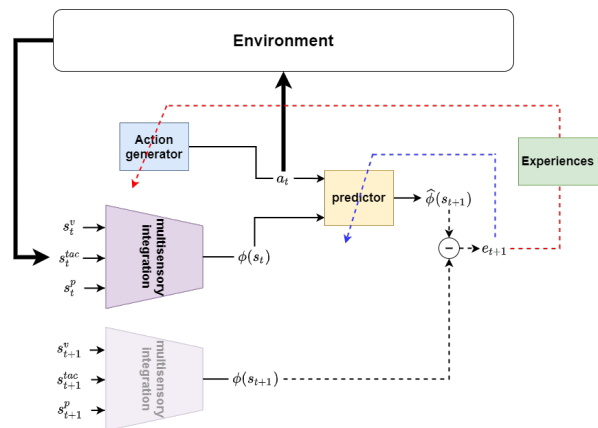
Environment

Action generator

$a_t$

predictor

$\widehat{\phi}(s_{t+1})$

Experiences

$s_t^v$

$s_t^{tac}$

$s_t^p$

multisensory integration

$\phi(s_t)$

-

$e_{t+1}$

$s_{t+1}^v$

$s_{t+1}^{tac}$

$s_{t+1}^p$

multisensory integration

$\phi(s_{t+1})$